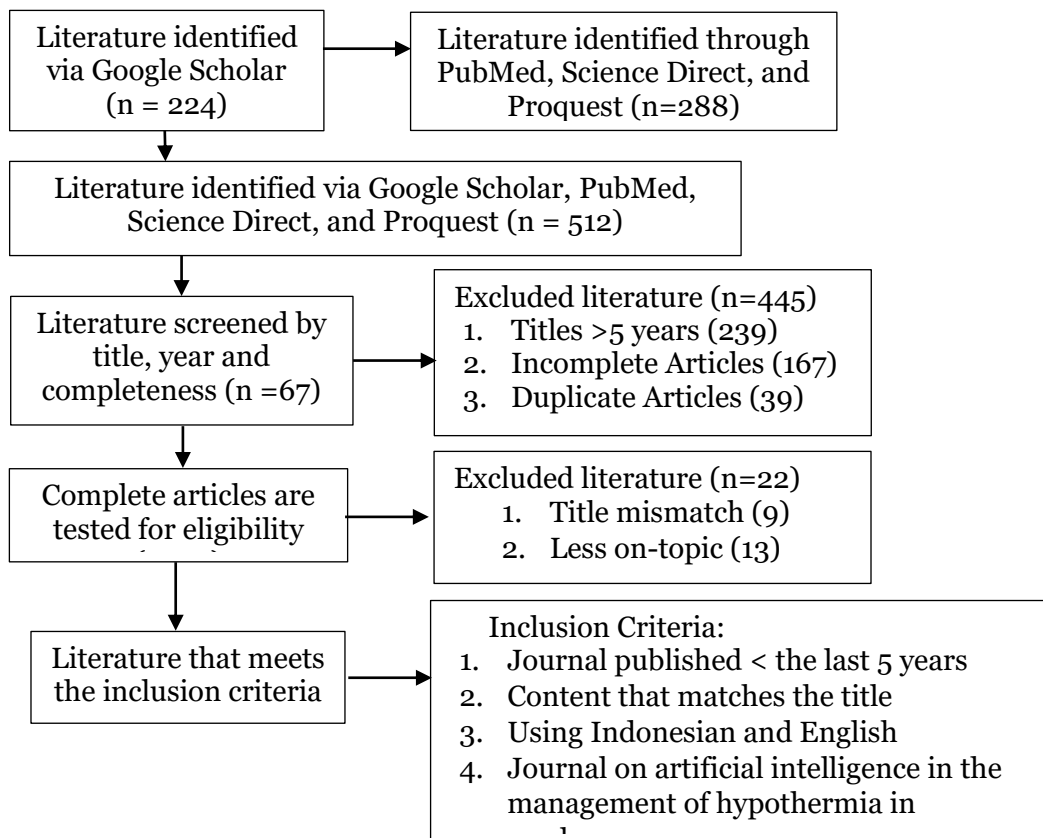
Literature identified via Google Scholar (n = 224)

Literature identified through PubMed, Science Direct, and Proquest (n=288)

Literature identified via Google Scholar, PubMed, Science Direct, and Proquest (n = 512)

Literature screened by title, year and completeness (n =67)

Excluded literature (n=445)
1. Titles >5 years (239)
2. Incomplete Articles (167)
3. Duplicate Articles (39)

Complete articles are tested for eligibility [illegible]

Excluded literature (n=22)
1. Title mismatch (9)
2. Less on-topic (13)

Literature that meets the inclusion criteria

Inclusion Criteria:
1. Journal published < the last 5 years
2. Content that matches the title
3. Using Indonesian and English
4. Journal on artificial intelligence in the management of hypothermia in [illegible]